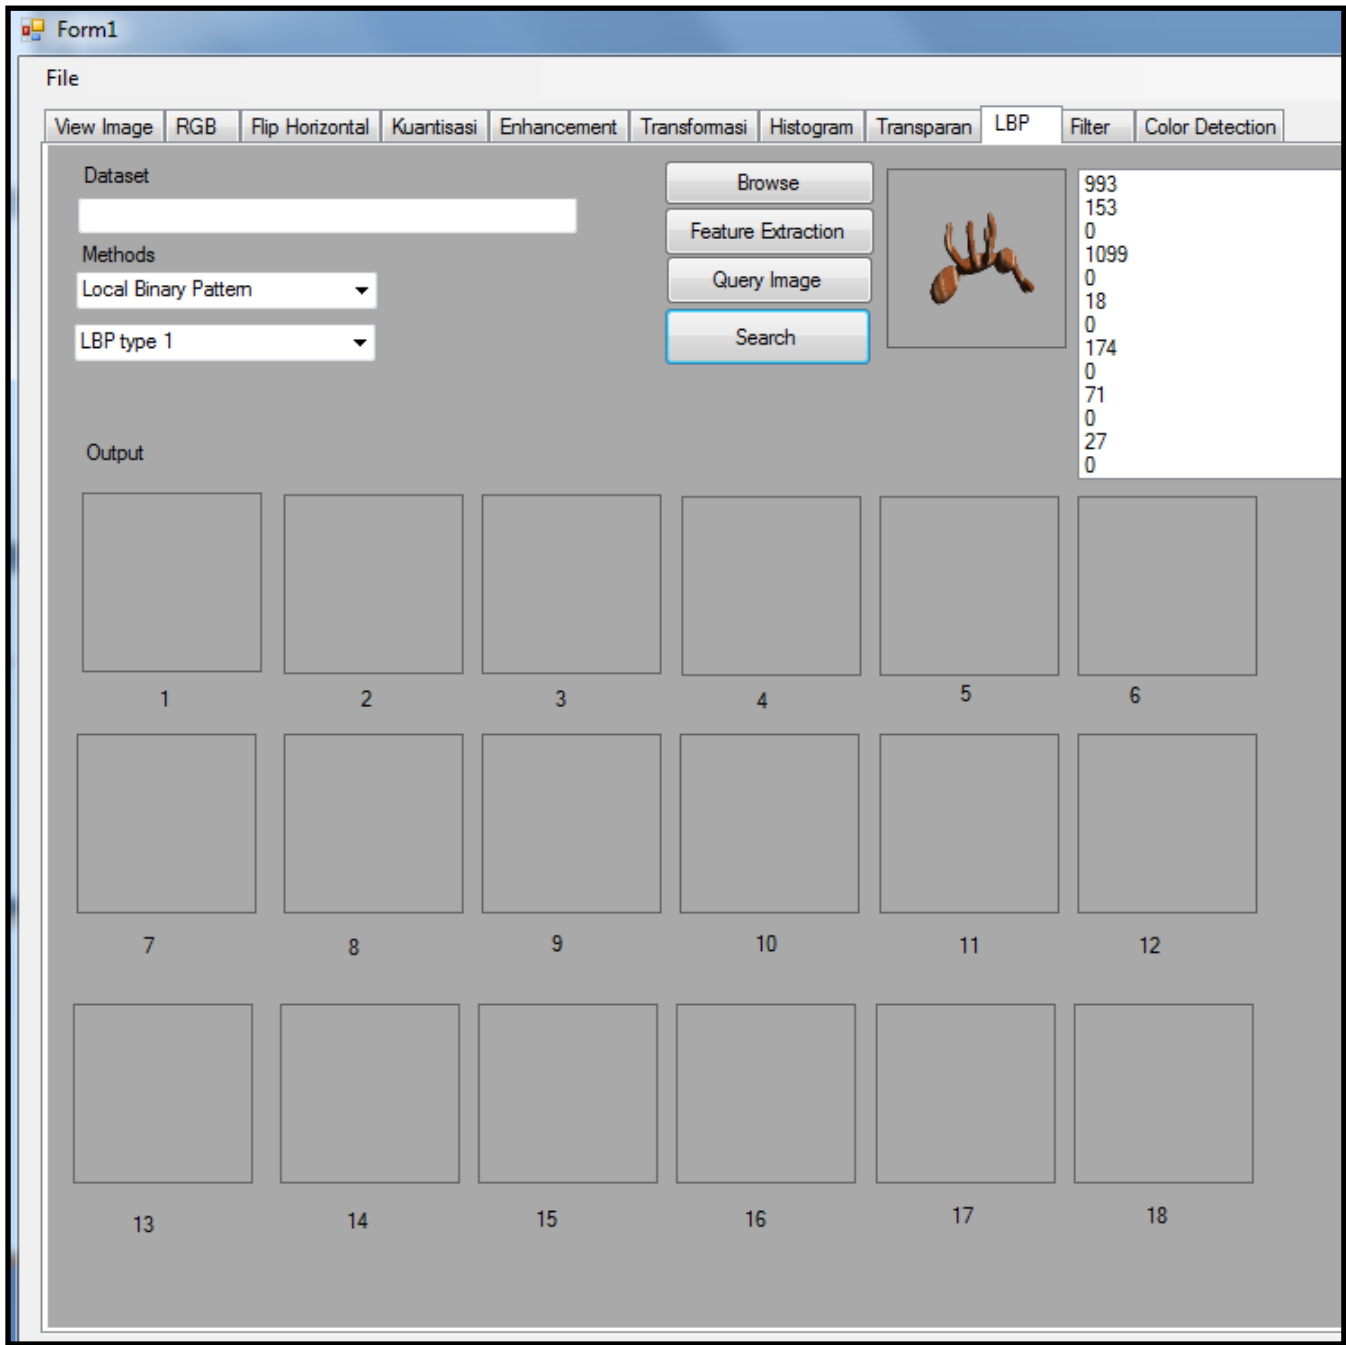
Form1

File

View Image | RGB | Flip Horizontal | Kuantisasi | Enhancement | Transfomasi | Histogram | Transparan | LBP | Filter | Color Detection

Dataset

Methods

Local Binary Pattern

LBP type 1

Browse

Feature Extraction

Query Image

Search

993
153
0
1099
0
18
0
174
0
71
0
27
0

Output

1 2 3 4 5 6

7 8 9 10 11 12

13 14 15 16 17 18